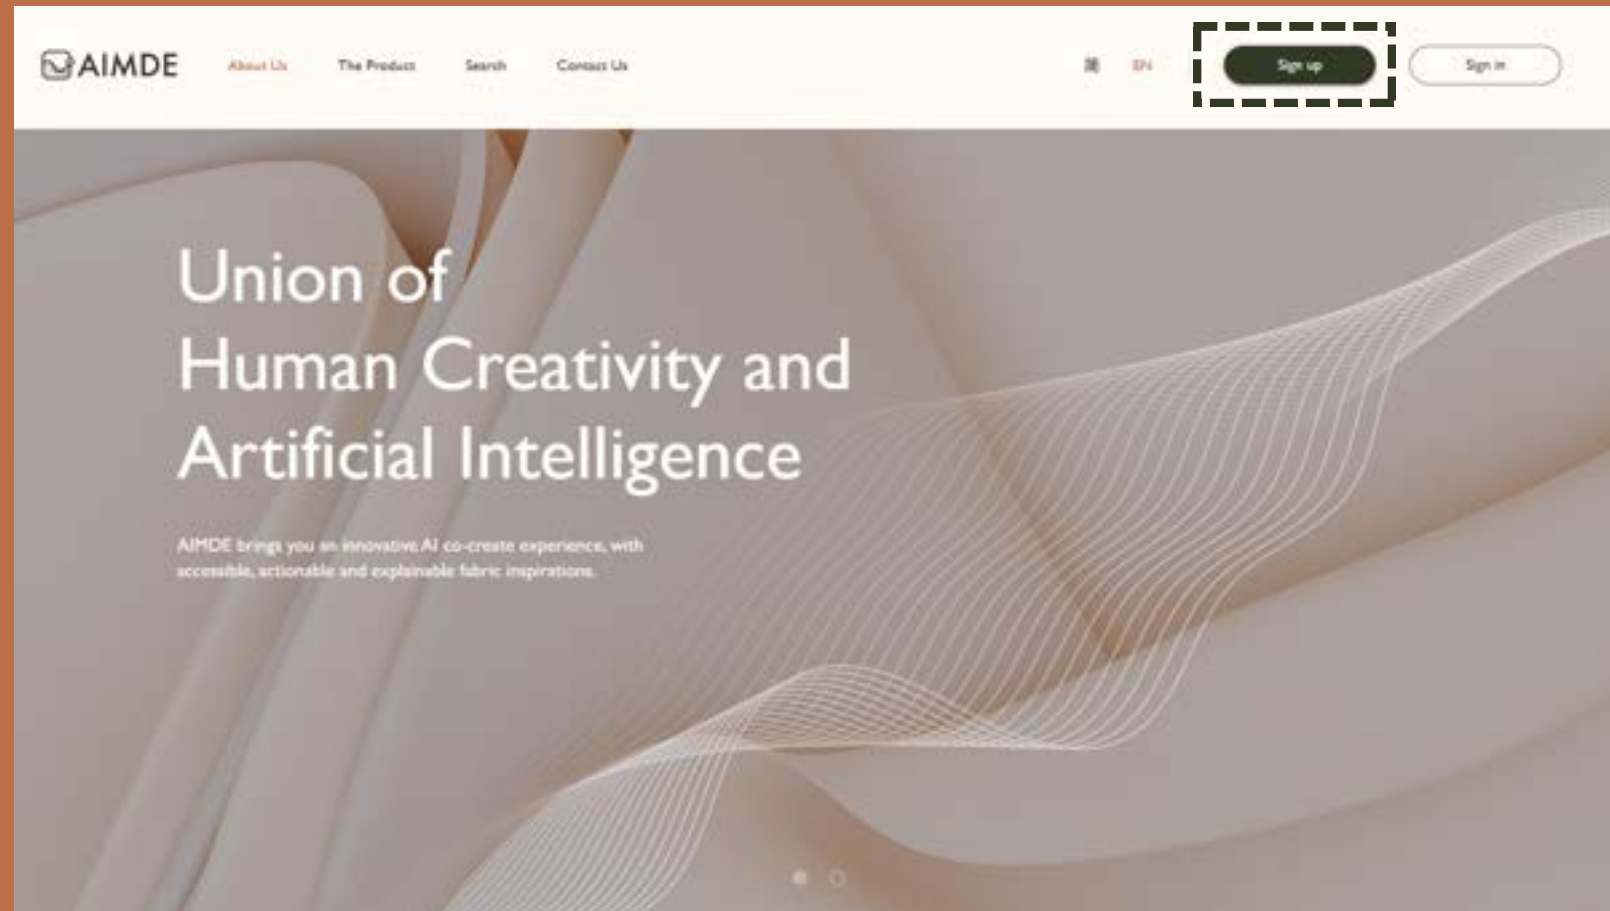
AIMDE

About Us

The Product

Search

Contact Us

繁

EN

Sign up

Sign in

Union of
Human Creativity and
Artificial Intelligence

AIMDE brings you an innovative AI co-create experience, with accessible, actionable and explainable fabric inspirations.